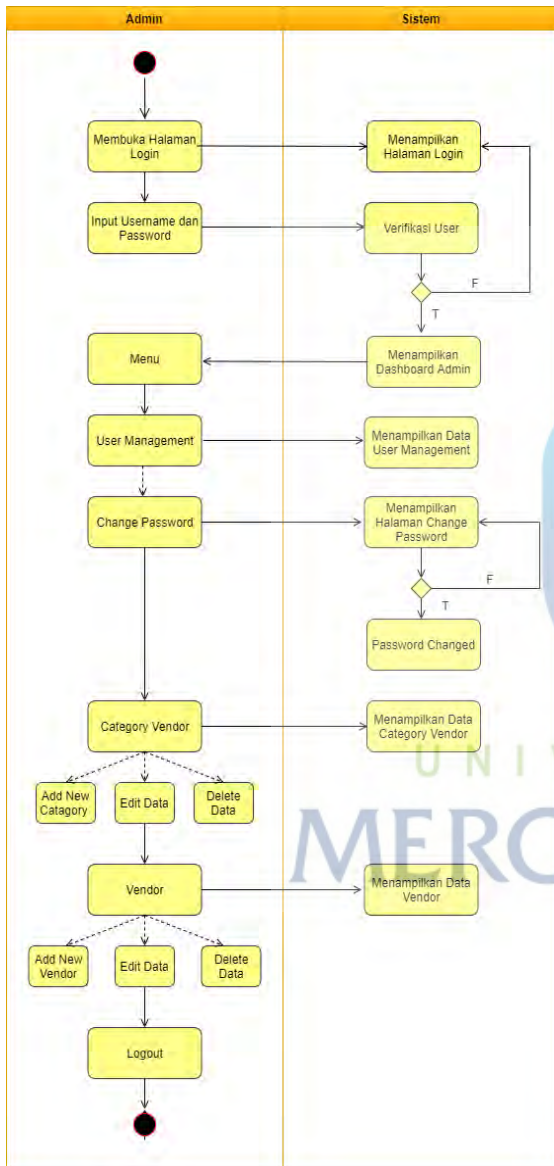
Admin

Sistem

Membuka Halaman Login

Menampilkan Halaman Login

Input Username dan Password

Verifikasi User

F

T

Menu

Menampilkan Dashboard Admin

User Management

Menampilkan Data User Management

Change Password

Menampilkan Halaman Change Password

F

T

Password Changed

Category Vendor

Menampilkan Data Category Vendor

Add New Catagory

Edit Data

Delete Data

Vendor

Menampilkan Data Vendor

Add New Vendor

Edit Data

Delete Data

Logout

U N I V

MERC